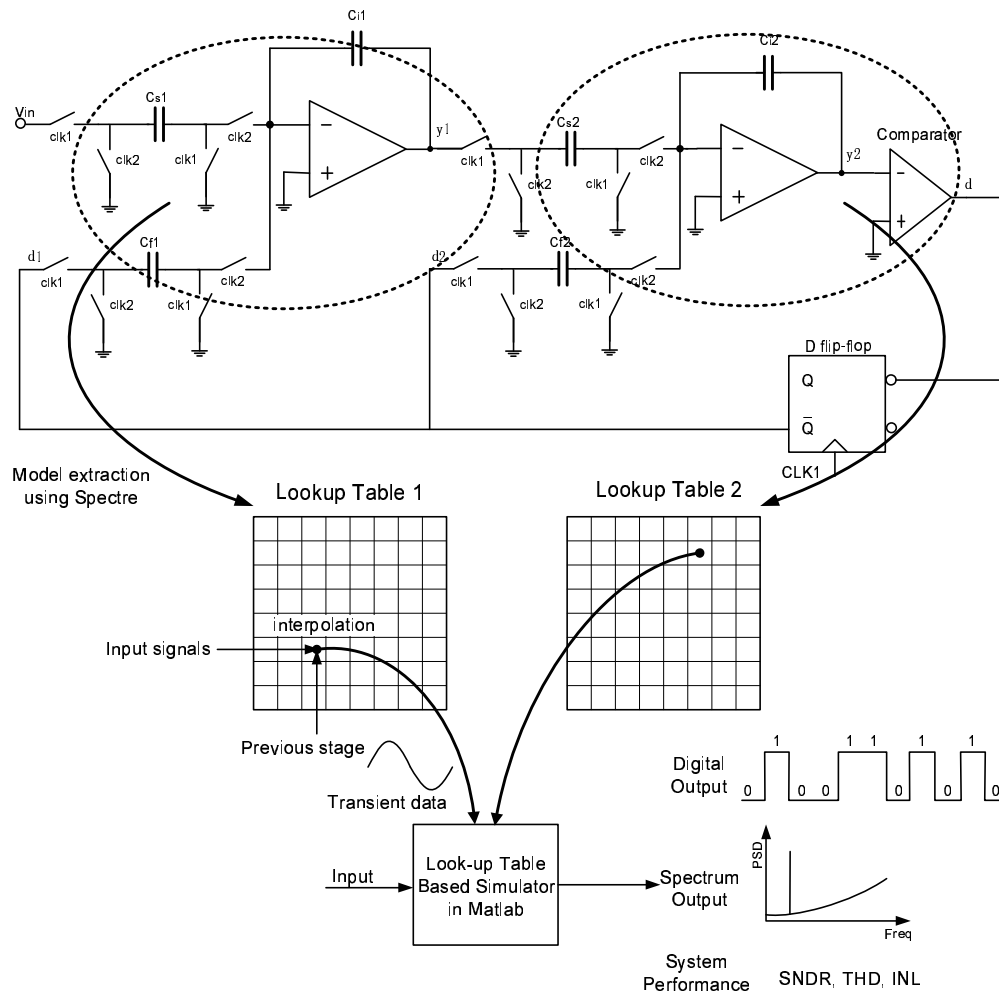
Ci1
Vin
clk1
Cs1
clk2
clk2
clk1
−
+
y1
clk1
Cs2
clk2
clk2
clk1
Ci2
−
+
y2
Comparator
−
+
d
d1
clk1
Cf1
clk2
clk2
clk1
d2
clk1
Cf2
clk2
clk2
clk1
D flip-flop
Q
$\overline{Q}$
CLK1
Model extraction using Spectre
Lookup Table 1
Lookup Table 2
interpolation
Input signals
Previous stage
Transient data
Digital Output
1 1 1 1 1
0 0 0 0 0 0
Input
Look-up Table Based Simulator in Matlab
Spectrum Output
PSD
Freq
System Performance
SNDR, THD, INL